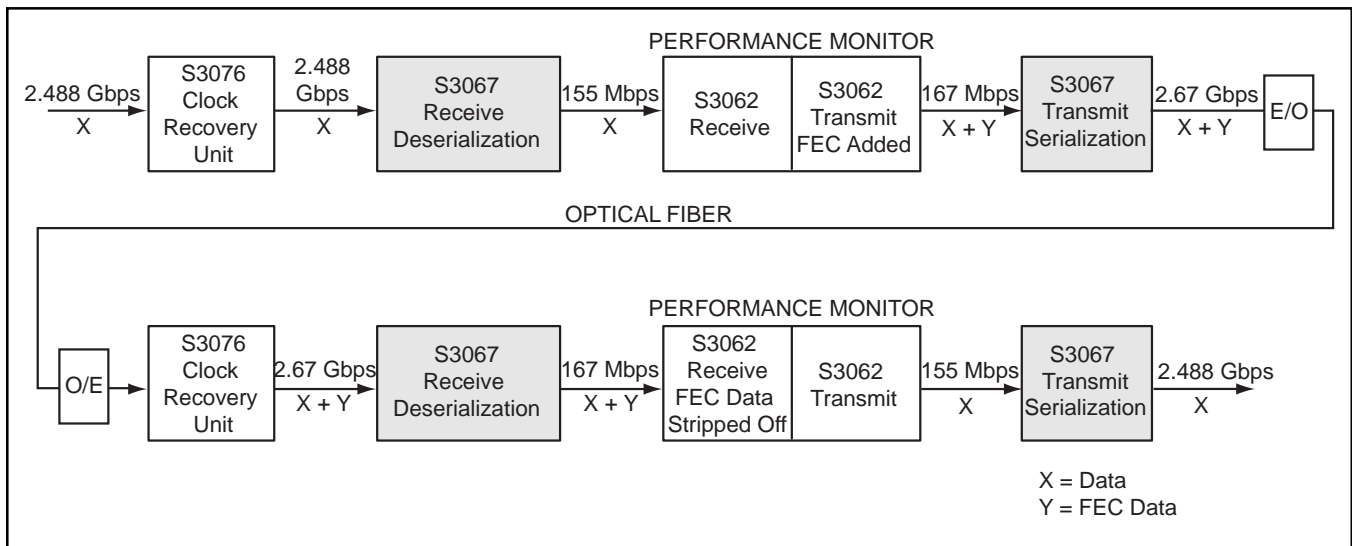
PERFORMANCE MONITOR

2.488 Gbps
X

S3076
Clock
Recovery
Unit

2.488
Gbps
X

S3067
Receive
Deserialization

155 Mbps
X

S3062
Receive

S3062
Transmit
FEC Added

167 Mbps
X + Y

S3067
Transmit
Serialization

2.67 Gbps
X + Y

E/O

OPTICAL FIBER

PERFORMANCE MONITOR

O/E

S3076
Clock
Recovery
Unit

2.67 Gbps
X + Y

S3067
Receive
Deserialization

167 Mbps
X + Y

S3062
Receive
FEC Data
Stripped Off

S3062
Transmit

155 Mbps
X

S3067
Transmit
Serialization

2.488 Gbps
X

X = Data
Y = FEC Data